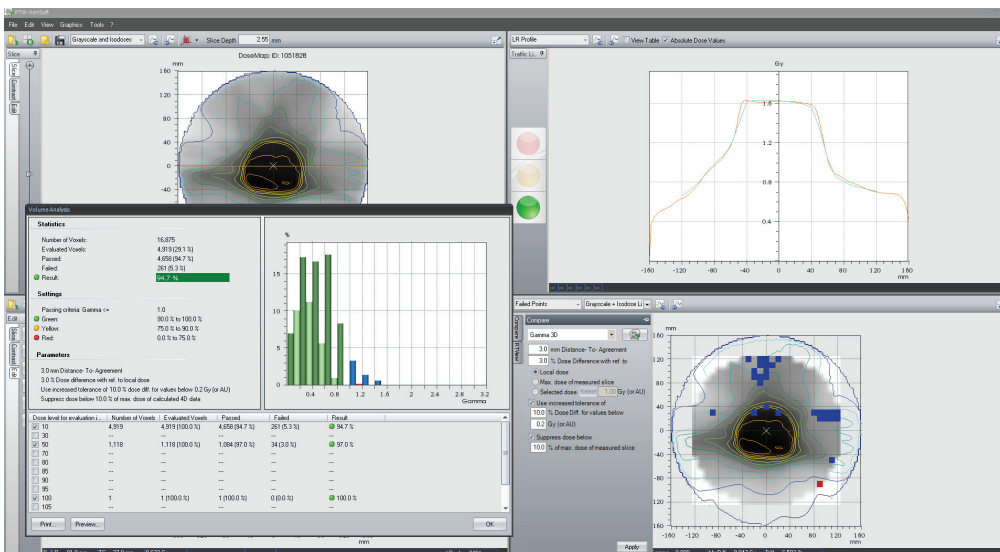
PTW VeriSoft

File Edit View Graphics Tools ?

Grayscale and Isodoses | Slice Depth 2.55 mm

Slice | Scan | Contrast | Edit

DoseMap: ID: 1051828

mm
160
120
80
40
0
-40

LR Profile | View Table | Absolute Dose Values

Traffic Li...

Gy
1.6
1.2
0.8
0.4
-160 -120 -80 -40 0 40 80 120 160

Volume Analysis

Statistics

Number of Voxels: 16,875
Evaluated Voxels: 4,919 (29.1 %)
Passed: 4,658 (94.7 %)
Failed: 261 (5.3 %)
Result: 94.7 %

Settings

Passing criteria: Gamma <= 1.0
Green: 90.0 % to 100.0 %
Yellow: 75.0 % to 90.0 %
Red: 0.0 % to 75.0 %

Parameters

3.0 mm Distance-To-Agreement
3.0 % Dose difference with ref. to local dose
Use increased tolerance of 10.0 % dose diff. for values below 0.2 Gy (or AU)
Suppress dose below 10.0 % of max. dose of calculated 4D data

%
15
10
5
0.4 0.8 1.2 1.6 2 2.4 2.8 3.2
Gamma

| Dose level for evaluation i... | Number of Voxels | Evaluated Voxels | Passed | Failed | Result |
|---|---|---|---|---|---|
| 10 | 4,919 | 4,919 (100.0 %) | 4,658 (94.7 %) | 261 (5.3 %) | 94.7 % |
| 30 | --- | --- | --- | --- | --- |
| 50 | 1,118 | 1,118 (100.0 %) | 1,084 (97.0 %) | 34 (3.0 %) | 97.0 % |
| 70 | --- | --- | --- | --- | --- |
| 80 | --- | --- | --- | --- | --- |
| 85 | --- | --- | --- | --- | --- |
| 90 | --- | --- | --- | --- | --- |
| 95 | --- | --- | --- | --- | --- |
| 100 | 1 | 1 (100.0 %) | 1 (100.0 %) | 0 (0.0 %) | 100.0 % |
| 105 | --- | --- | --- | --- | --- |

Print... | Preview... | OK

Failed Points | Grayscale + Isodose Li

Compare

Gamma 3D
3.0 mm Distance-To-Agreement
3.0 % Dose Difference with ref. to
Local dose
Max. dose of measured slice
Selected dose 1.00 Gy (or AU)
Use increased tolerance of
10.0 % Dose Diff. for values below
0.2 Gy (or AU)
Suppress dose below
10.0 % of max. dose of measured slice

Apply

mm
160
120
80
40
0
-40
-80
-120
-160
-160 -120 -80 -40 0 40 80 120 160
mm